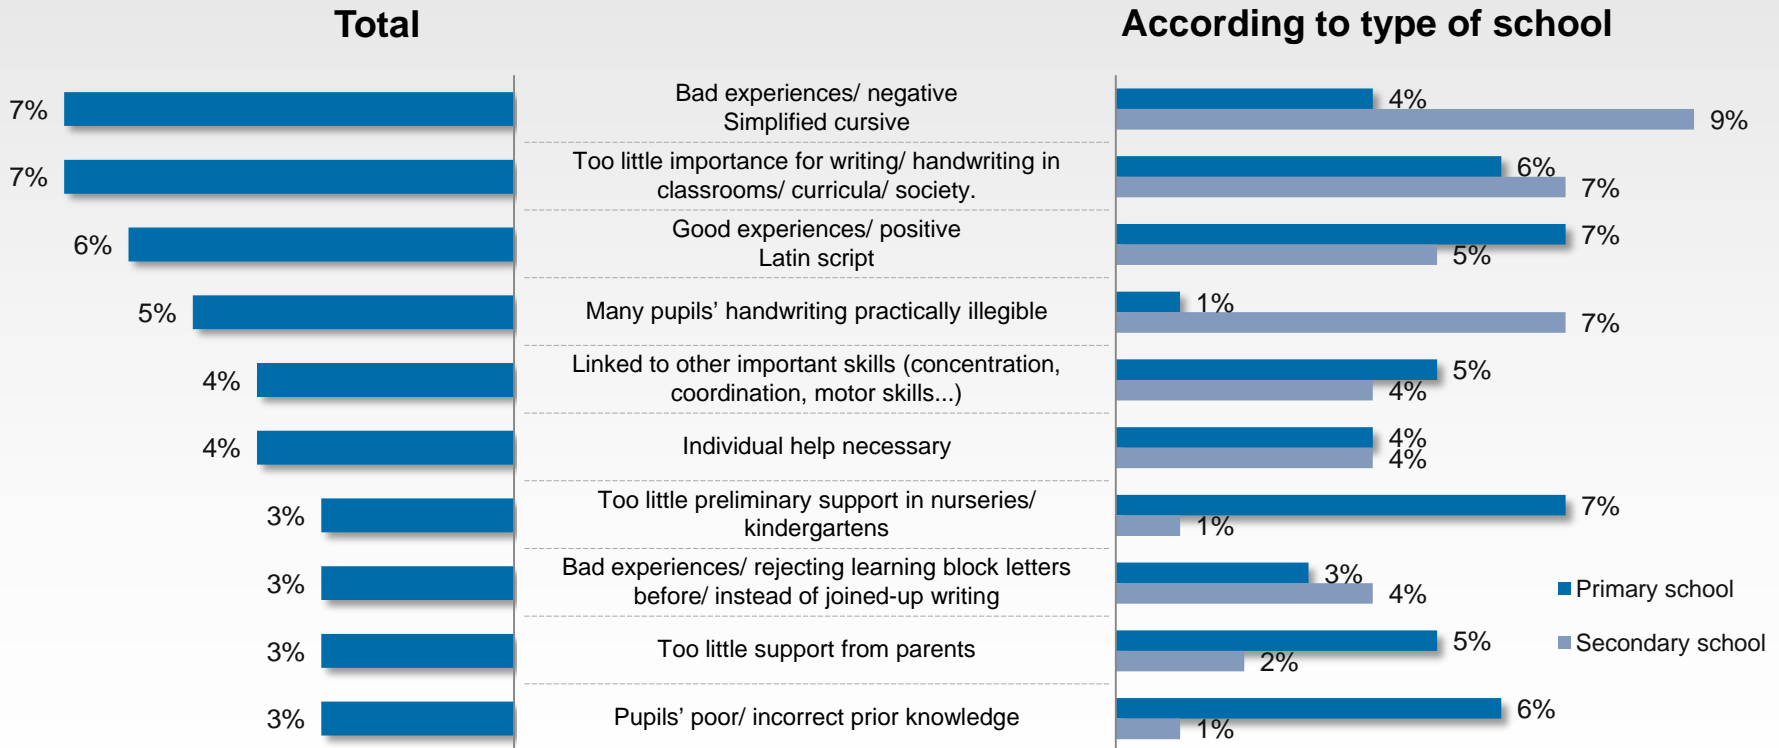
Total

According to type of school

7%
Bad experiences/ negative Simplified cursive
4%
9%

7%
Too little importance for writing/ handwriting in classrooms/ curricula/ society.
6%
7%

6%
Good experiences/ positive Latin script
7%
5%

5%
Many pupils' handwriting practically illegible
1%
7%

4%
Linked to other important skills (concentration, coordination, motor skills...)
5%
4%

4%
Individual help necessary
4%
4%

3%
Too little preliminary support in nurseries/ kindergartens
7%
1%

3%
Bad experiences/ rejecting learning block letters before/ instead of joined-up writing
3%
4%

3%
Too little support from parents
5%
2%

3%
Pupils' poor/ incorrect prior knowledge
6%
1%

Primary school
Secondary school